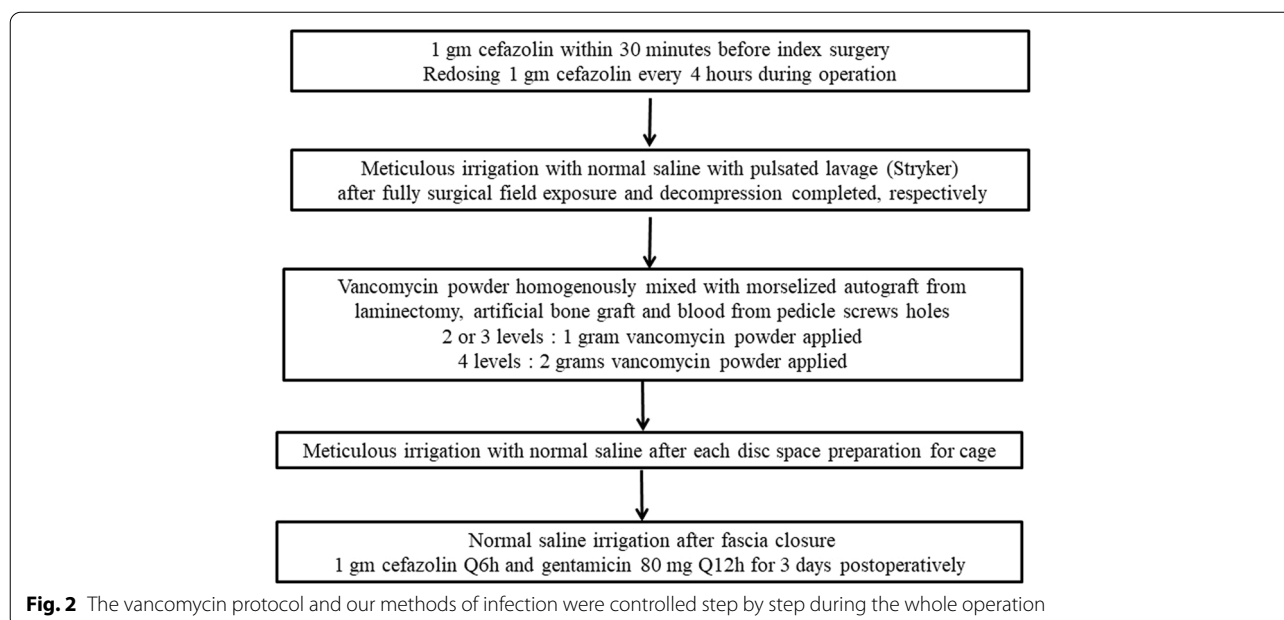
1 gm cefazolin within 30 minutes before index surgery
Redosing 1 gm cefazolin every 4 hours during operation

Meticulous irrigation with normal saline with pulsated lavage (Stryker) after fully surgical field exposure and decompression completed, respectively

Vancomycin powder homogenously mixed with morselized autograft from laminectomy, artificial bone graft and blood from pedicle screws holes
2 or 3 levels : 1 gram vancomycin powder applied
4 levels : 2 grams vancomycin powder applied

Meticulous irrigation with normal saline after each disc space preparation for cage

Normal saline irrigation after fascia closure
1 gm cefazolin Q6h and gentamicin 80 mg Q12h for 3 days postoperatively

Fig. 2 The vancomycin protocol and our methods of infection were controlled step by step during the whole operation